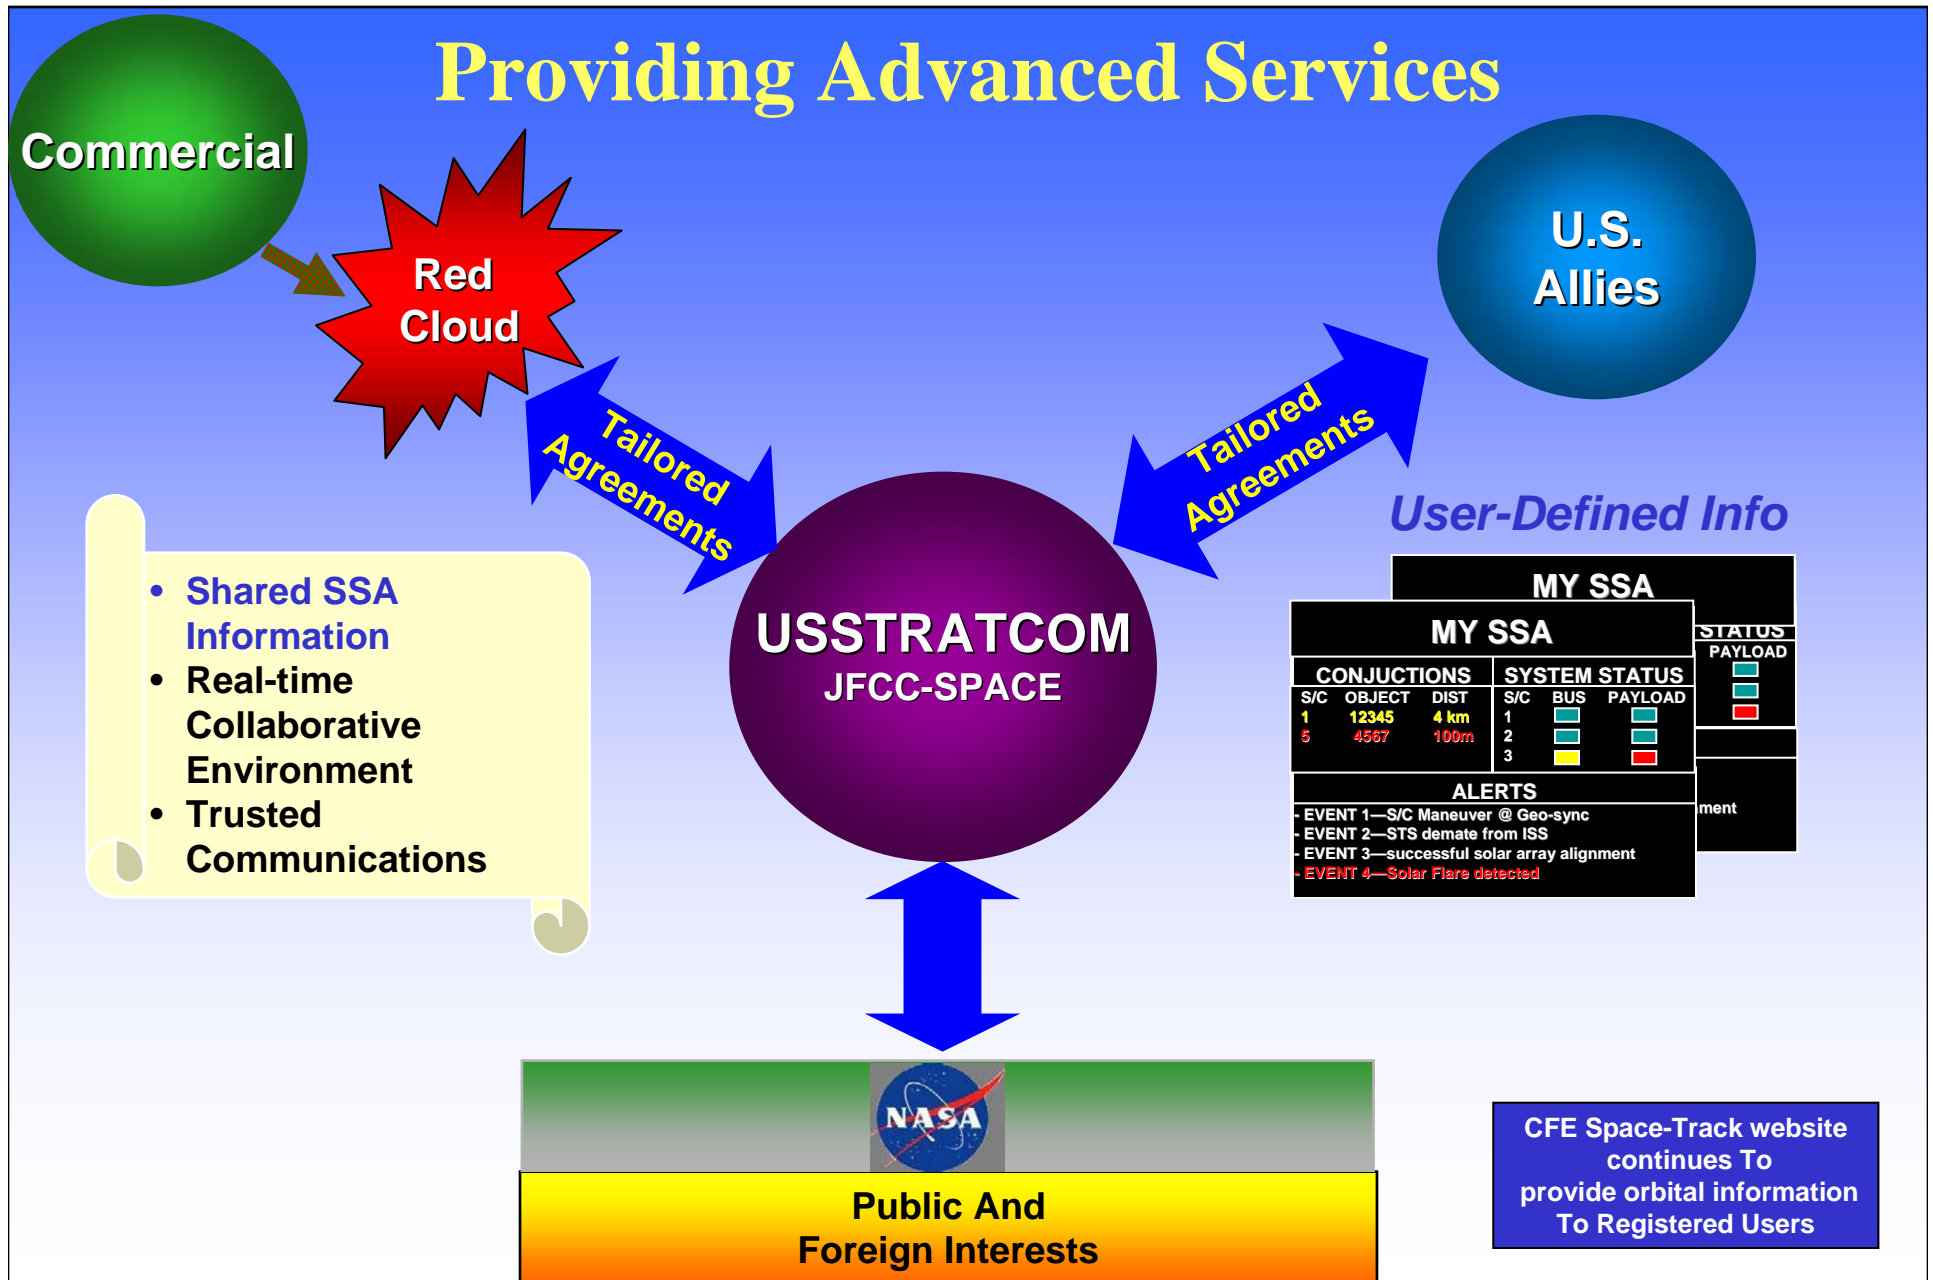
Providing Advanced Services

Commercial

Red Cloud

U.S. Allies

Tailored Agreements

Tailored Agreements

User-Defined Info

- Shared SSA Information
- Real-time Collaborative Environment
- Trusted Communications

USSTRATCOM
JFCC-SPACE

MY SSA

STATUS
PAYLOAD

ment

MY SSA

| CONJUCTIONS | | |
|---|---|---|
| S/C | OBJECT | DIST |
| 1 | 12345 | 4 km |
| 5 | 4567 | 100m |

| SYSTEM STATUS | | |
|---|---|---|
| S/C | BUS | PAYLOAD |
| 1 | | |
| 2 | | |
| 3 | | |

ALERTS
- EVENT 1—S/C Maneuver @ Geo-sync
- EVENT 2—STS demate from ISS
- EVENT 3—successful solar array alignment
- EVENT 4—Solar Flare detected

NASA

Public And Foreign Interests

CFE Space-Track website continues To provide orbital information To Registered Users